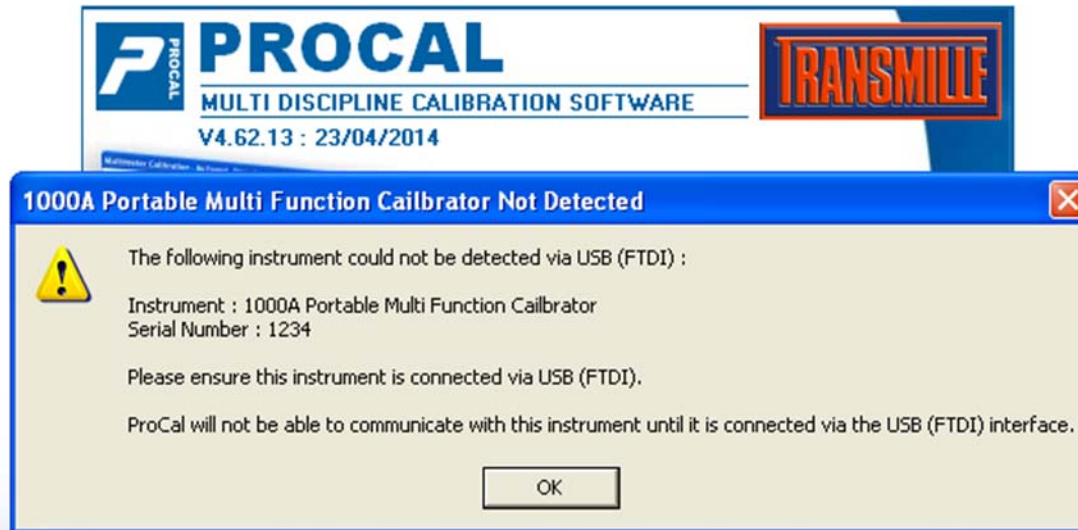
PROCAL

PROCAL
MULTI DISCIPLINE CALIBRATION SOFTWARE
V4.62.13 : 23/04/2014

TRANSMILLE

Multimeter Calibration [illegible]

1000A Portable Multi Function Cailbrator Not Detected

The following instrument could not be detected via USB (FTDI) :

Instrument : 1000A Portable Multi Function Cailbrator
Serial Number : 1234

Please ensure this instrument is connected via USB (FTDI).

ProCal will not be able to communicate with this instrument until it is connected via the USB (FTDI) interface.

OK